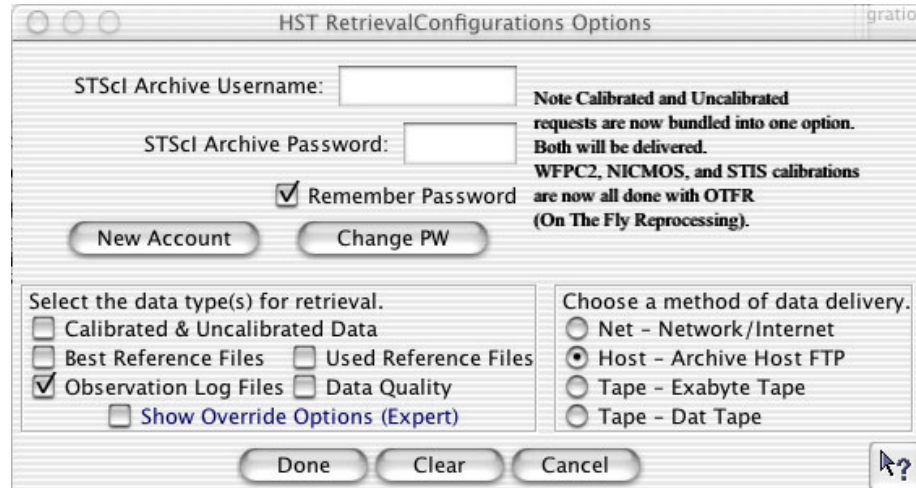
HST RetrievalConfigurations Options

gratio

STScI Archive Username:

STScI Archive Password:

Remember Password

Note Calibrated and Uncalibrated requests are now bundled into one option. Both will be delivered. WFPC2, NICMOS, and STIS calibrations are now all done with OTFR (On The Fly Reprocessing).

New Account

Change PW

Select the data type(s) for retrieval.

Calibrated & Uncalibrated Data

Best Reference Files

Used Reference Files

Observation Log Files

Data Quality

Show Override Options (Expert)

Choose a method of data delivery.

Net - Network/Internet

Host - Archive Host FTP

Tape - Exabyte Tape

Tape - Dat Tape

Done

Clear

Cancel